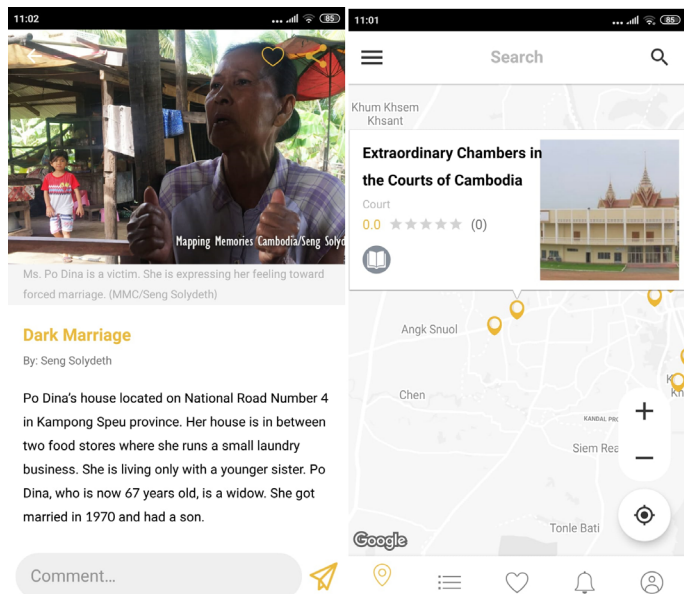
11:02

85

Mapping Memories Cambodia/Seng Solyd

Ms. Po Dina is a victim. She is expressing her feeling toward forced marriage. (MMC/Seng Solydeth)

Dark Marriage

By: Seng Solydeth

Po Dina's house located on National Road Number 4 in Kampong Speu province. Her house is in between two food stores where she runs a small laundry business. She is living only with a younger sister. Po Dina, who is now 67 years old, is a widow. She got married in 1970 and had a son.

Comment...

11:01

85

Search

Khum Khsem Khsant

Extraordinary Chambers in the Courts of Cambodia

Court

0.0 ★★★★★ (0)

Angk Snuol

Chen

KANDAL PROV

Siem Rea

Tonle Bati

Google